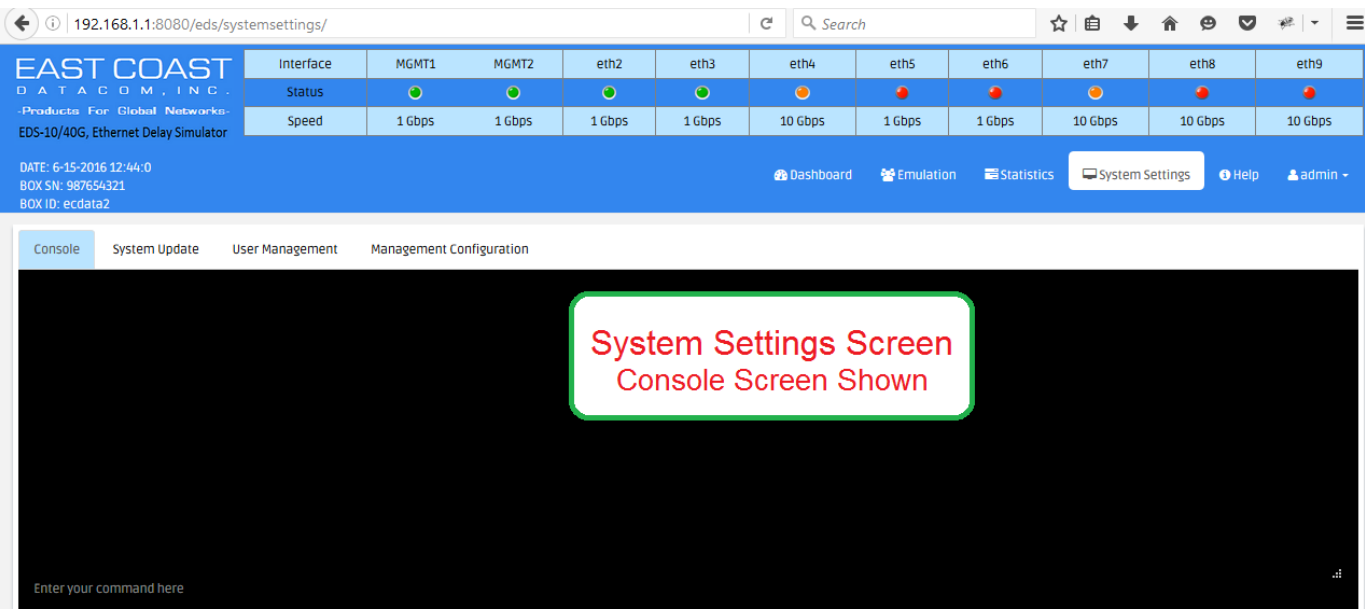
192.168.1.1:8080/eds/systemsettings/

Search

EAST COAST
DATACOM, INC.
-Products For Global Networks-
EDS-10/40G, Ethernet Delay Simulator

| Interface | MGMT1 | MGMT2 | eth2 | eth3 | eth4 | eth5 | eth6 | eth7 | eth8 | eth9 |
|---|---|---|---|---|---|---|---|---|---|---|
| Status | | | | | | | | | | |
| Speed | 1 Gbps | 1 Gbps | 1 Gbps | 1 Gbps | 10 Gbps | 1 Gbps | 1 Gbps | 10 Gbps | 10 Gbps | 10 Gbps |

DATE: 6-15-2016 12:44:0
BOX SN: 987654321
BOX ID: ecdata2

Dashboard Emulation Statistics System Settings Help admin

Console System Update User Management Management Configuration

System Settings Screen
Console Screen Shown

Enter your command here